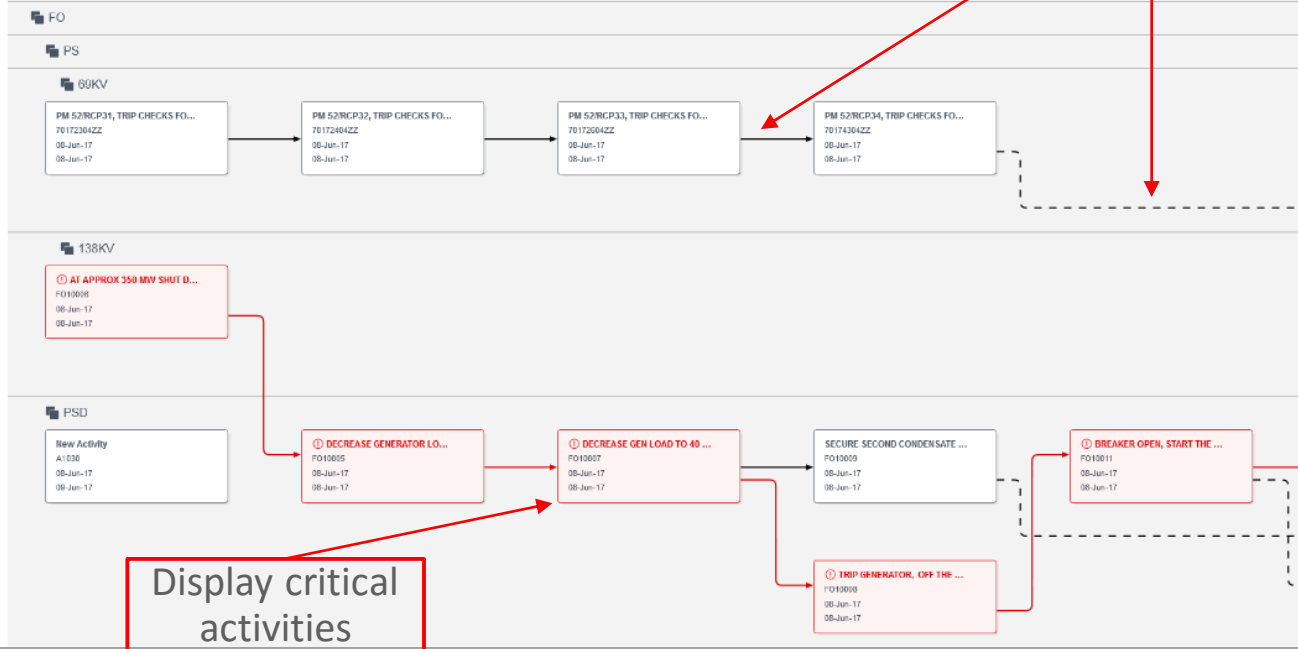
FO

PS

69KV

PM 52/RCP31, TRIP CHECKS FO...
70172304ZZ
08-Jun-17
08-Jun-17

PM 52/RCP32, TRIP CHECKS FO...
70172404ZZ
08-Jun-17
08-Jun-17

PM 52/RCP33, TRIP CHECKS FO...
70172604ZZ
08-Jun-17
08-Jun-17

PM 52/RCP34, TRIP CHECKS FO...
70174304ZZ
08-Jun-17
08-Jun-17

138KV

AT APPROX 350 MW SHUT D...
FO10008
08-Jun-17
08-Jun-17

PSD

New Activity
A1030
08-Jun-17
08-Jun-17

DECREASE GENERATOR LO...
FO10005
08-Jun-17
08-Jun-17

DECREASE GEN LOAD TO 40 ...
FO10007
08-Jun-17
08-Jun-17

SECURE SECOND CONDENSATE ...
FO10009
08-Jun-17
08-Jun-17

BREAKER OPEN, START THE ...
FO10011
08-Jun-17
08-Jun-17

TRIP GENERATOR, OFF THE ...
FO10008
08-Jun-17
08-Jun-17

Display critical activities